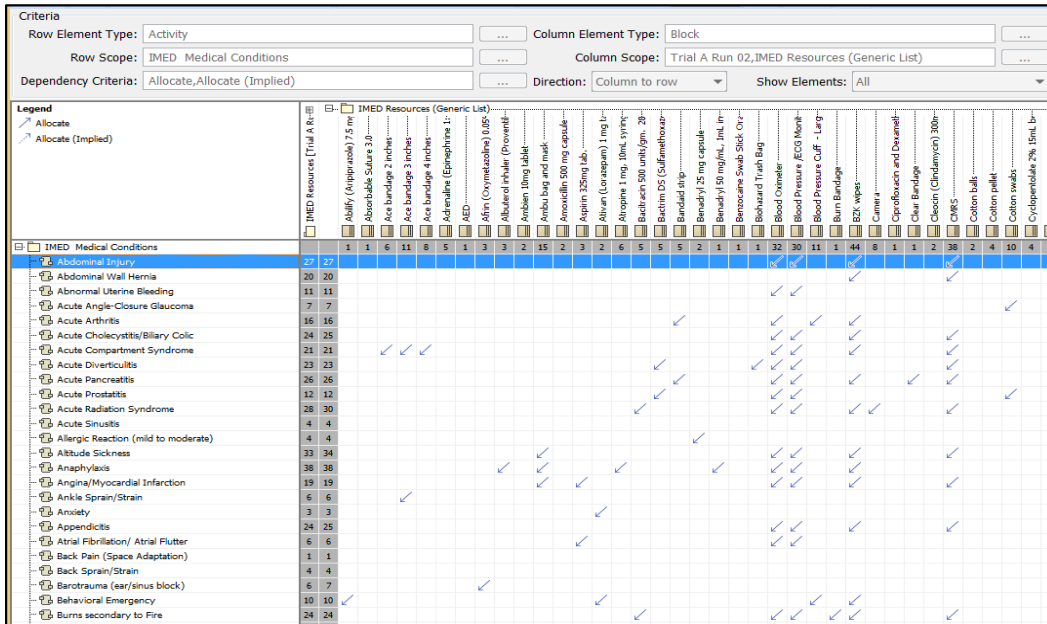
Criteria

Row Element Type: Activity ... Column Element Type: Block ...

Row Scope: IMED Medical Conditions ... Column Scope: Trial A Run 02,IMED Resources (Generic List) ...

Dependency Criteria: Allocate,Allocate (Implied) ... Direction: Column to row Show Elements: All

Legend
Allocate
Allocate (Implied)

IMED Resources [Trial A R
IMED Resources (Generic List)
Abilify (Aripiprazole) 7.5 mg
Absorbable Suture 3.0
Ace bandage 2 inches
Ace bandage 3 inches
Ace bandage 4 inches
Adrenaline (Epinephrine 1:
AED
Afrin (Oxymetazoline) 0.05
Albuterol inhaler (Proventil
Ambien 10mg tablet
Ambu bag and mask
Amoxicillin 500 mg capsule
Aspirin 325mg tab.
Ativan (Lorazepam) 1 mg
Atropine 1 mg, 10mL syring
Bacitracin 500 units/gm. 28
Bactrim DS (Sulfamethoxaz
Bandaid strip
Benadryl 25 mg capsule
Benadryl 50 mg/mL, 1mL in
Benzocaine Swab Stick Ora
Biohazard Trash Bag
Blood Oximeter
Blood Pressure /ECG Monit
Blood Pressure Cuff - Larg
Burn Bandage
BZK wipes
Camera
Ciprofloxacin and Dexamet
Clear Bandage
Cleocin (Clindamycin) 300m
CMRS
Cotton balls
Cotton pellet
Cotton swabs
Cyclopentolate 2% 15mL b

| | | | 1 | 1 | 6 | 11 | 8 | 5 | 1 | 3 | 3 | 2 | 15 | 2 | 3 | 2 | 6 | 5 | 5 | 2 | 1 | 1 | 1 | 32 | 30 | 11 | 1 | 44 | 8 | 1 | 1 | 2 | 38 | 2 | 4 | 10 | 4 |
|---|---|---|---|---|---|---|---|---|---|---|---|---|---|---|---|---|---|---|---|---|---|---|---|---|---|---|---|---|---|---|---|---|---|---|---|---|---|

IMED Medical Conditions
Abdominal Injury 27 27
Abdominal Wall Hernia 20 20
Abnormal Uterine Bleeding 11 11
Acute Angle-Closure Glaucoma 7 7
Acute Arthritis 16 16
Acute Cholecystitis/Biliary Colic 24 25
Acute Compartment Syndrome 21 21
Acute Diverticulitis 23 23
Acute Pancreatitis 26 26
Acute Prostatitis 12 12
Acute Radiation Syndrome 28 30
Acute Sinusitis 4 4
Allergic Reaction (mild to moderate) 4 4
Altitude Sickness 33 34
Anaphylaxis 38 38
Angina/Myocardial Infarction 19 19
Ankle Sprain/Strain 6 6
Anxiety 3 3
Appendicitis 24 25
Atrial Fibrillation/ Atrial Flutter 6 6
Back Pain (Space Adaptation) 1 1
Back Sprain/Strain 4 4
Barotrauma (ear/sinus block) 6 7
Behavioral Emergency 10 10
Burns secondary to Fire 24 24